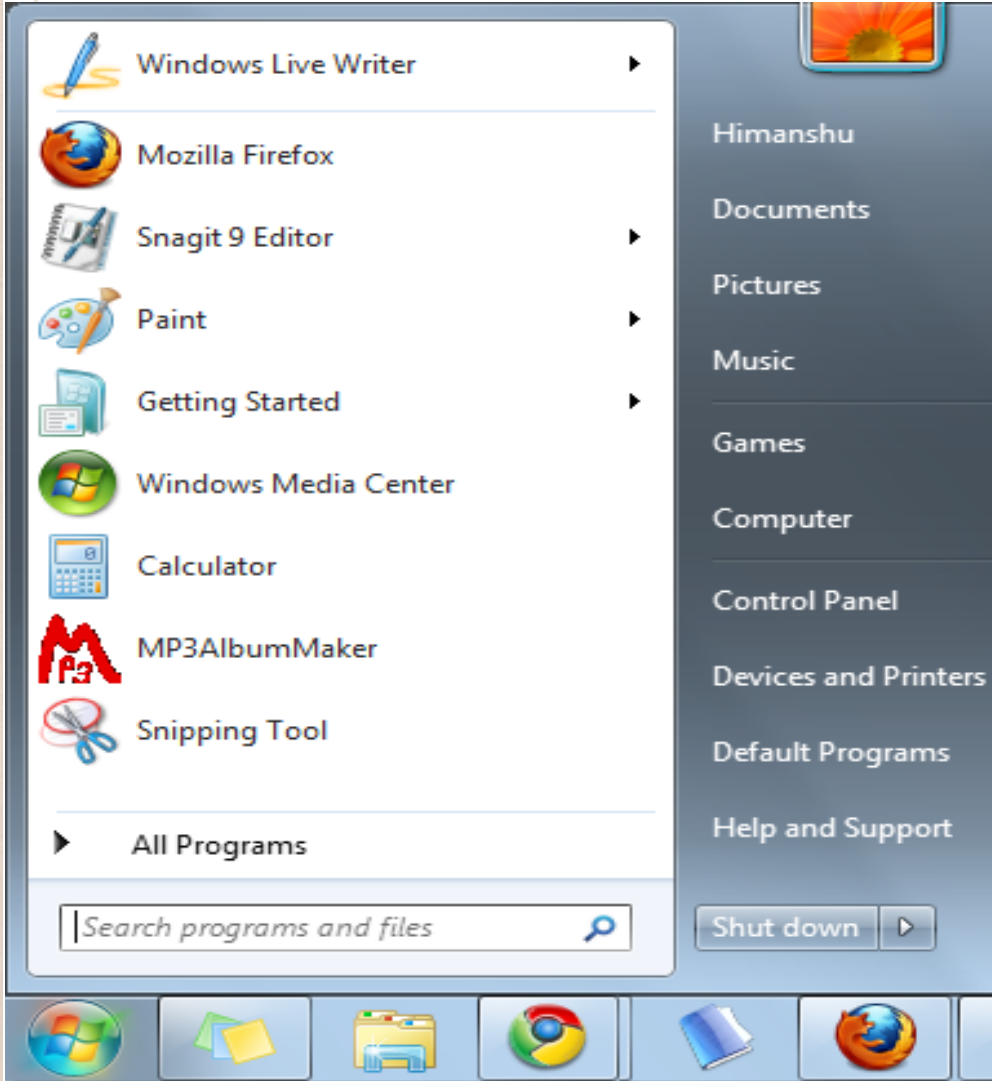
Windows Live Writer
Mozilla Firefox
Snagit 9 Editor
Paint
Getting Started
Windows Media Center
Calculator
MP3AlbumMaker
Snipping Tool

All Programs

Search programs and files

Himanshu
Documents
Pictures
Music
Games
Computer
Control Panel
Devices and Printers
Default Programs
Help and Support

Shut down